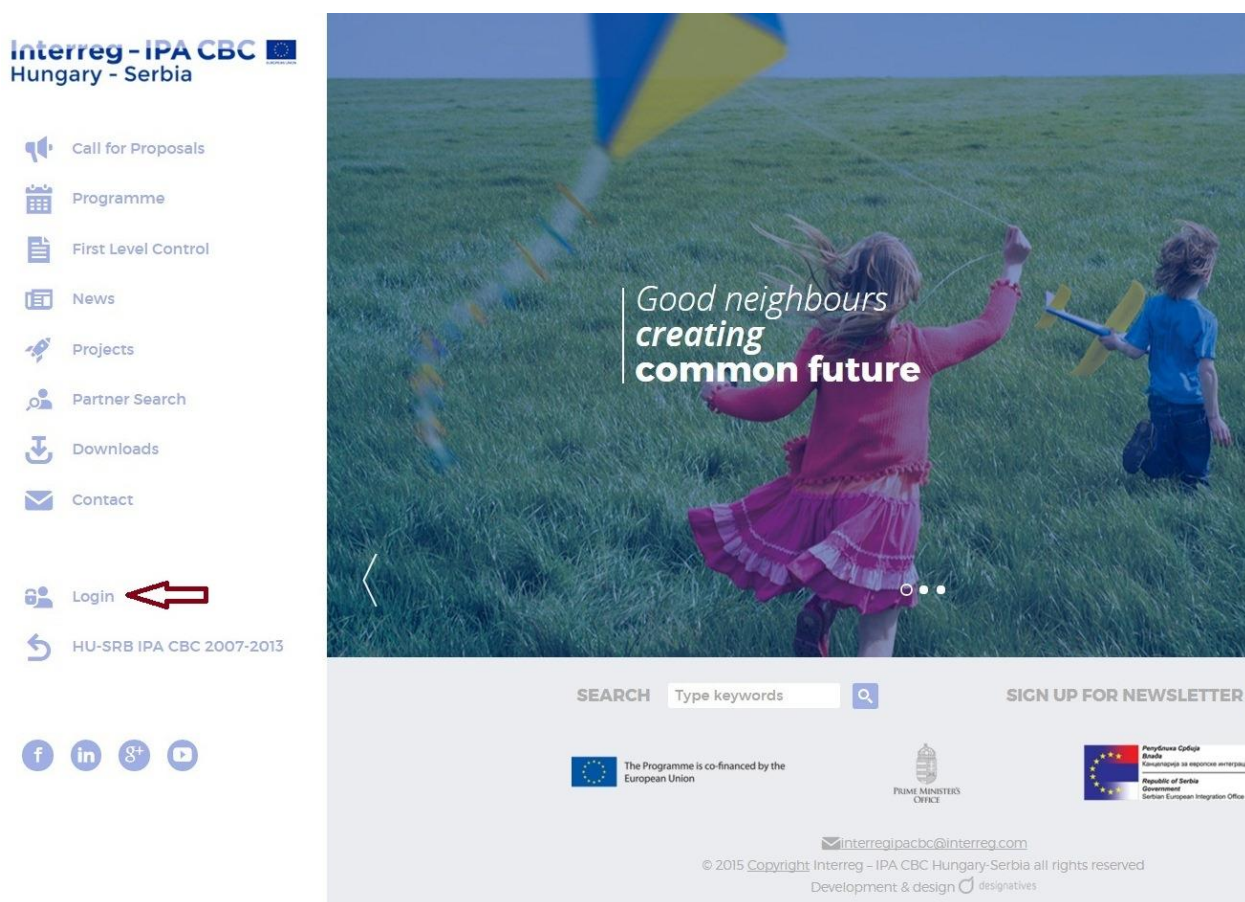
Interreg - IPA CBC
Hungary - Serbia

Call for Proposals

Programme

First Level Control

News

Projects

Partner Search

Downloads

Contact

Login

HU-SRB IPA CBC 2007-2013

Good neighbours
creating
common future

SEARCH Type keywords

SIGN UP FOR NEWSLETTER

The Programme is co-financed by the European Union

PRIME MINISTER'S OFFICE

Република Србија
Влада
Канцеларија за европске интеграц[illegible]
Republic of Serbia
Government
Serbian European Integration Office

interregipacbc@interreg.com
© 2015 Copyright Interreg - IPA CBC Hungary-Serbia all rights reserved
Development & design designatives